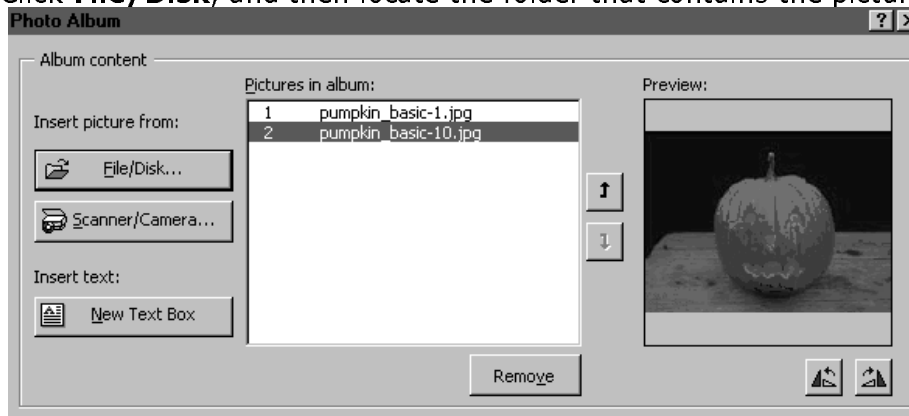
Click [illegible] File/Disk, and then locate the folder that contains the pictur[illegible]

Photo Album

?

Album content

Insert picture from:

File/Disk...

Scanner/Camera...

Insert text:

New Text Box

Pictures in album:

1 pumpkin_basic-1.jpg
2 pumpkin_basic-10.jpg

Remove

Preview: